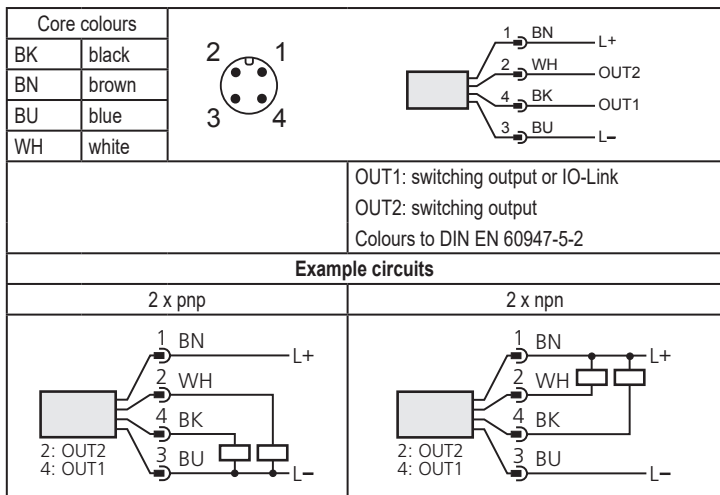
| Core colours | |
|---|---|
| BK | black |
| BN | brown |
| BU | blue |
| WH | white |

2 1
3 4

1 BN L+
2 WH OUT2
4 BK OUT1
3 BU L−

OUT1: switching output or IO-Link
OUT2: switching output
Colours to DIN EN 60947-5-2

**Example circuits**

| 2 x pnp | 2 x npn |
|---|---|

1 BN L+
2 WH
4 BK
3 BU L−
2: OUT2
4: OUT1

1 BN L+
2 WH
4 BK
3 BU L−
2: OUT2
4: OUT1